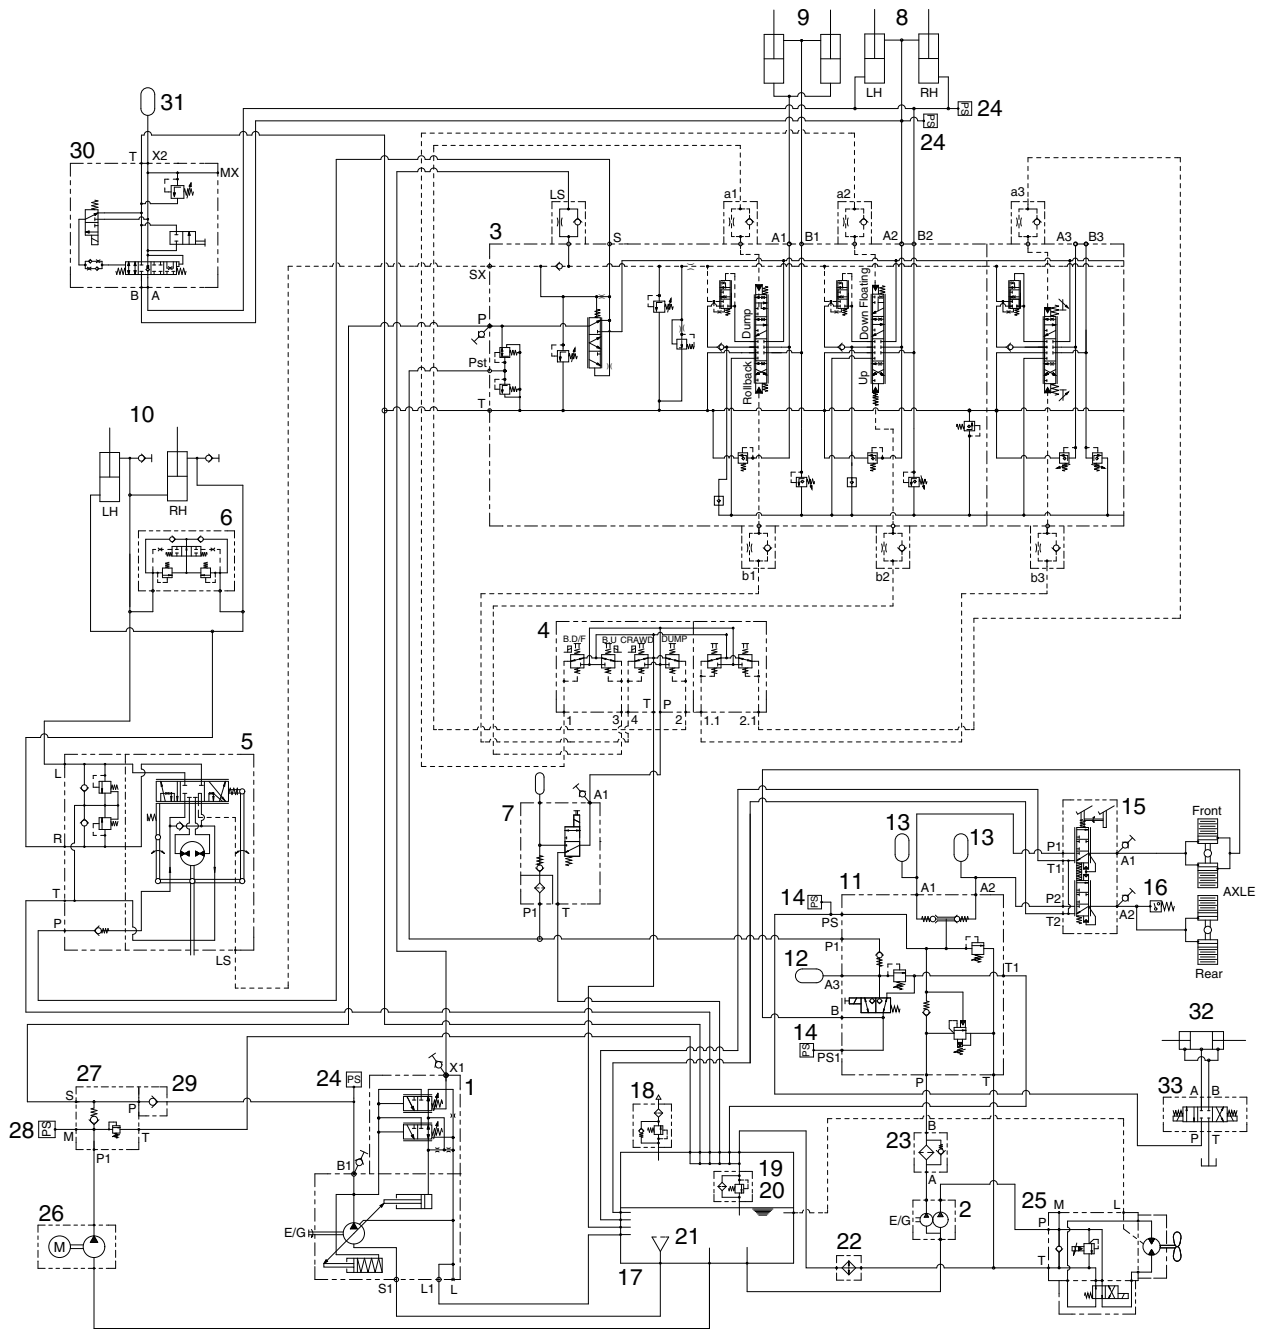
9
8
LH
RH
24
24
31
30
T
X2
MX
B
A
LS
a1
a2
a3
3
S
A1
B1
A2
B2
A3
B3
SX
P
Pst
T
Dump
Rollback
Down Floating
Up
10
LH
RH
6
b1
b2
b3
4
B.D/F
B.U
CRAWD
DUMP
1
3
4
T
P
2
1.1
2.1
5
L
R
T
P
LS
7
A1
P1
T
13
13
15
Front
P1
T1
A1
AXLE
14
11
A1
A2
P2
T2
A2
16
Rear
PS
P1
12
A3
T1
B
14
PS1
P
T
32
27
29
S
P
28
PS
M
T
P1
24
PS
X1
1
B1
18
19
20
23
B
A
33
A
B
P
T
E/G
2
25
M
L
P
T
26
M
E/G
S1
L1
L
21
17
22